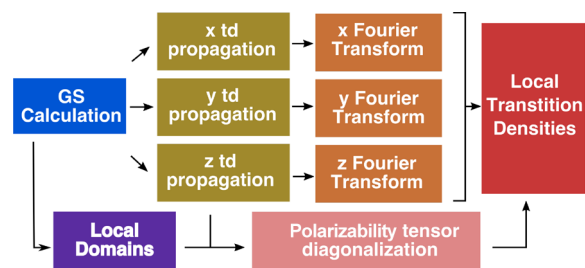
GS Calculation

x td propagation

y td propagation

z td propagation

x Fourier Transform

y Fourier Transform

z Fourier Transform

Local Transtition Densities

Local Domains

Polarizability tensor diagonalization